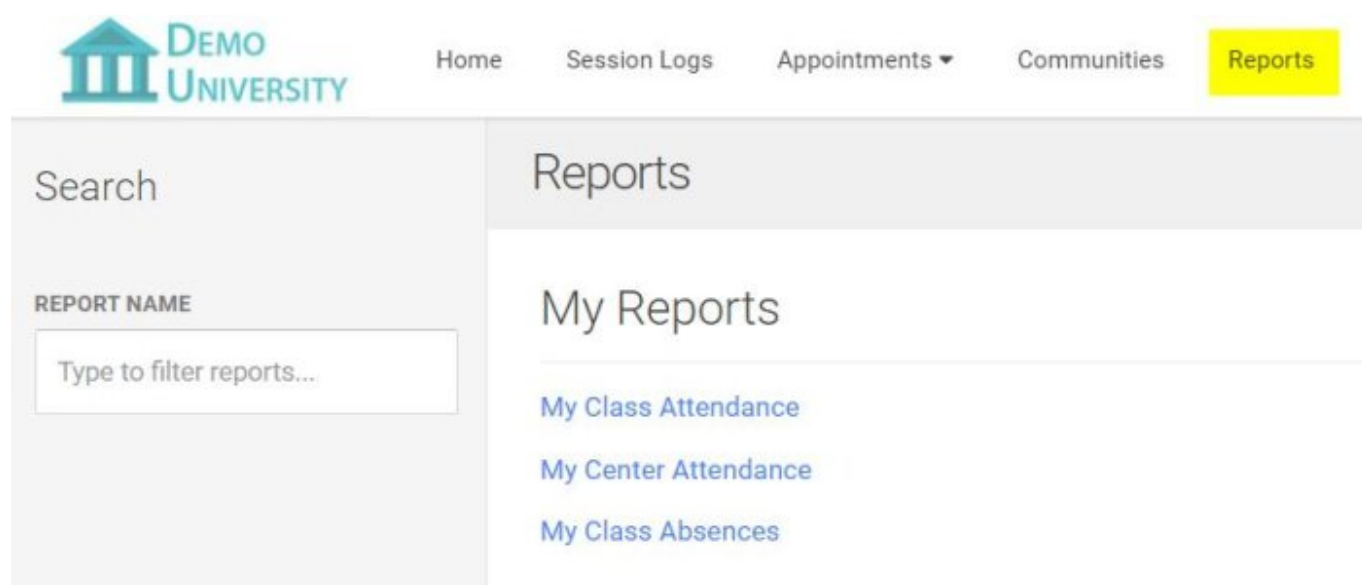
DEMO UNIVERSITY

Home Session Logs Appointments ▾ Communities Reports

Search

REPORT NAME

Type to filter reports...

Reports

My Reports

My Class Attendance

My Center Attendance

My Class Absences